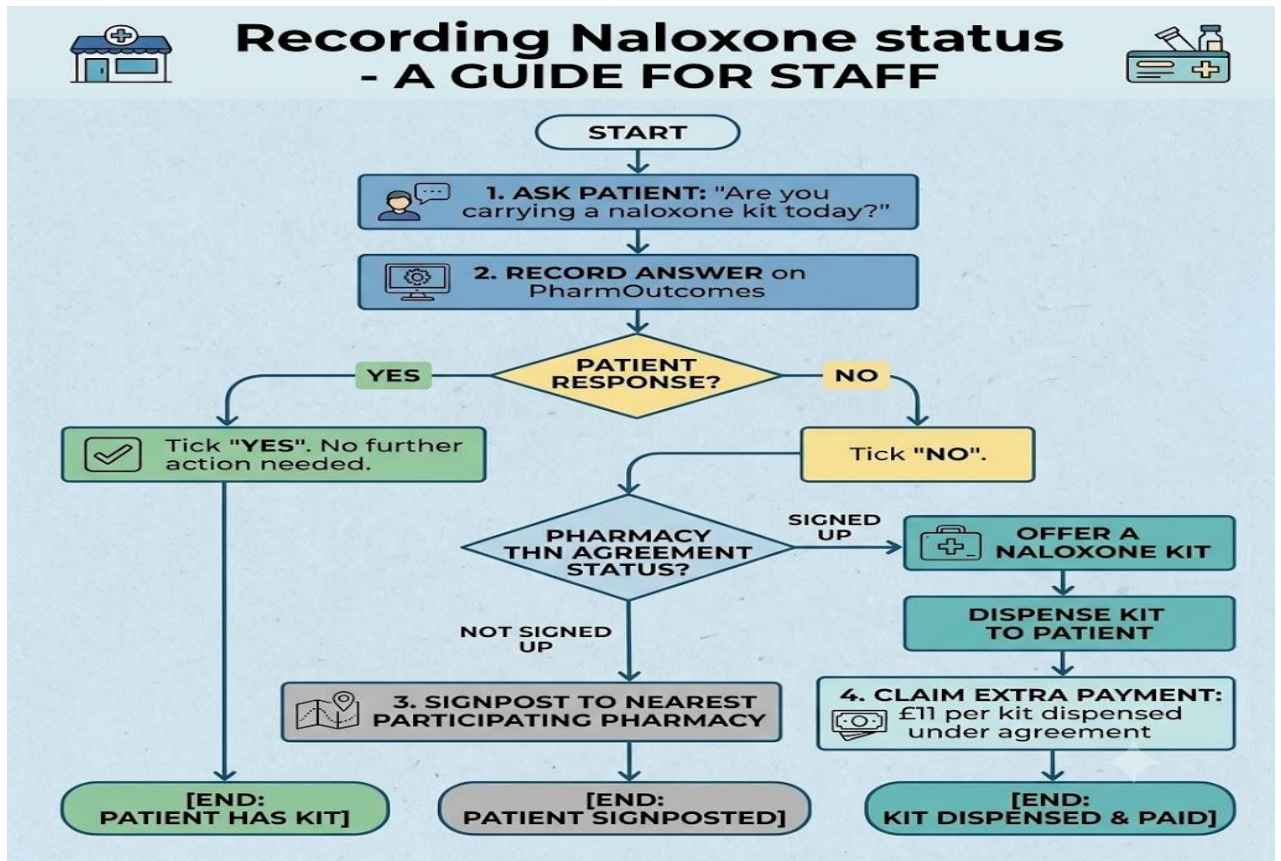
Recording Naloxone status - A GUIDE FOR STAFF

START

1. ASK PATIENT: "Are you carrying a naloxone kit today?"

2. RECORD ANSWER on PharmOutcomes

PATIENT RESPONSE?

YES

NO

Tick "YES". No further action needed.

Tick "NO".

PHARMACY THN AGREEMENT STATUS?

SIGNED UP

OFFER A NALOXONE KIT

DISPENSE KIT TO PATIENT

NOT SIGNED UP

3. SIGNPOST TO NEAREST PARTICIPATING PHARMACY

4. CLAIM EXTRA PAYMENT: £11 per kit dispensed under agreement

[END: PATIENT HAS KIT]

[END: PATIENT SIGNPOSTED]

[END: KIT DISPENSED & PAID]